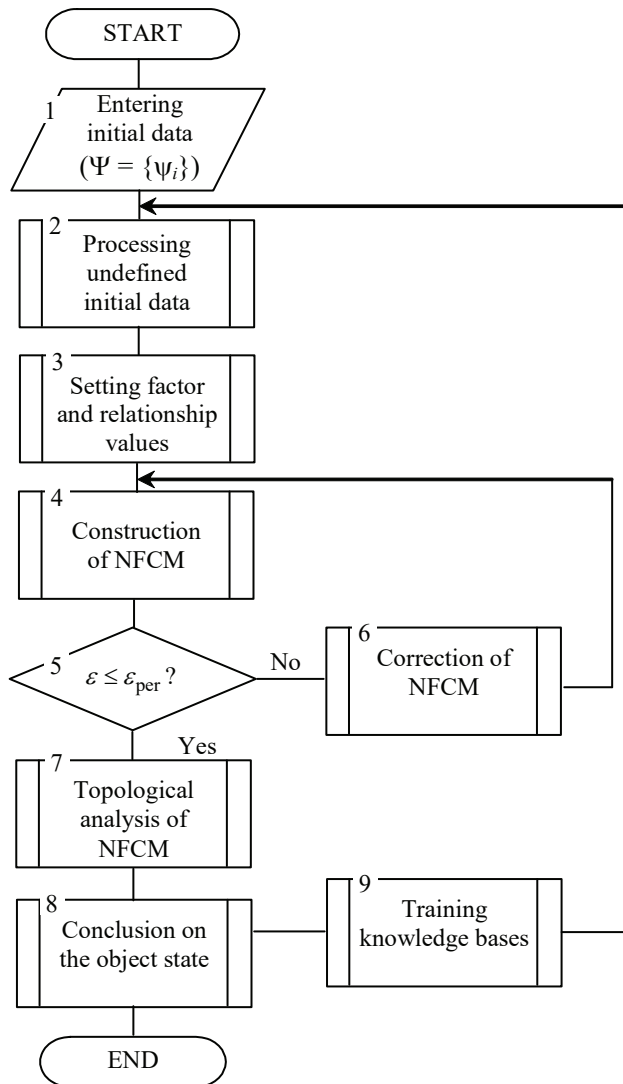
START

1
Entering initial data
($\Psi = \{\psi_i\}$)

2
Processing undefined initial data

3
Setting factor and relationship values

4
Construction of NFCM

5
$\varepsilon \leq \varepsilon_{\text{per}}$ ?

No

6
Correction of NFCM

Yes

7
Topological analysis of NFCM

8
Conclusion on the object state

9
Training knowledge bases

END